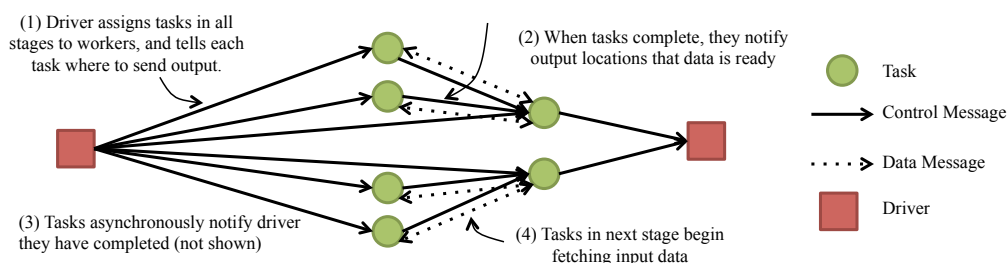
(1) Driver assigns tasks in all stages to workers, and tells each task where to send output.

(2) When tasks complete, they notify output locations that data is ready

(3) Tasks asynchronously notify driver they have completed (not shown)

(4) Tasks in next stage begin fetching input data

Task

Control Message

Data Message

Driver